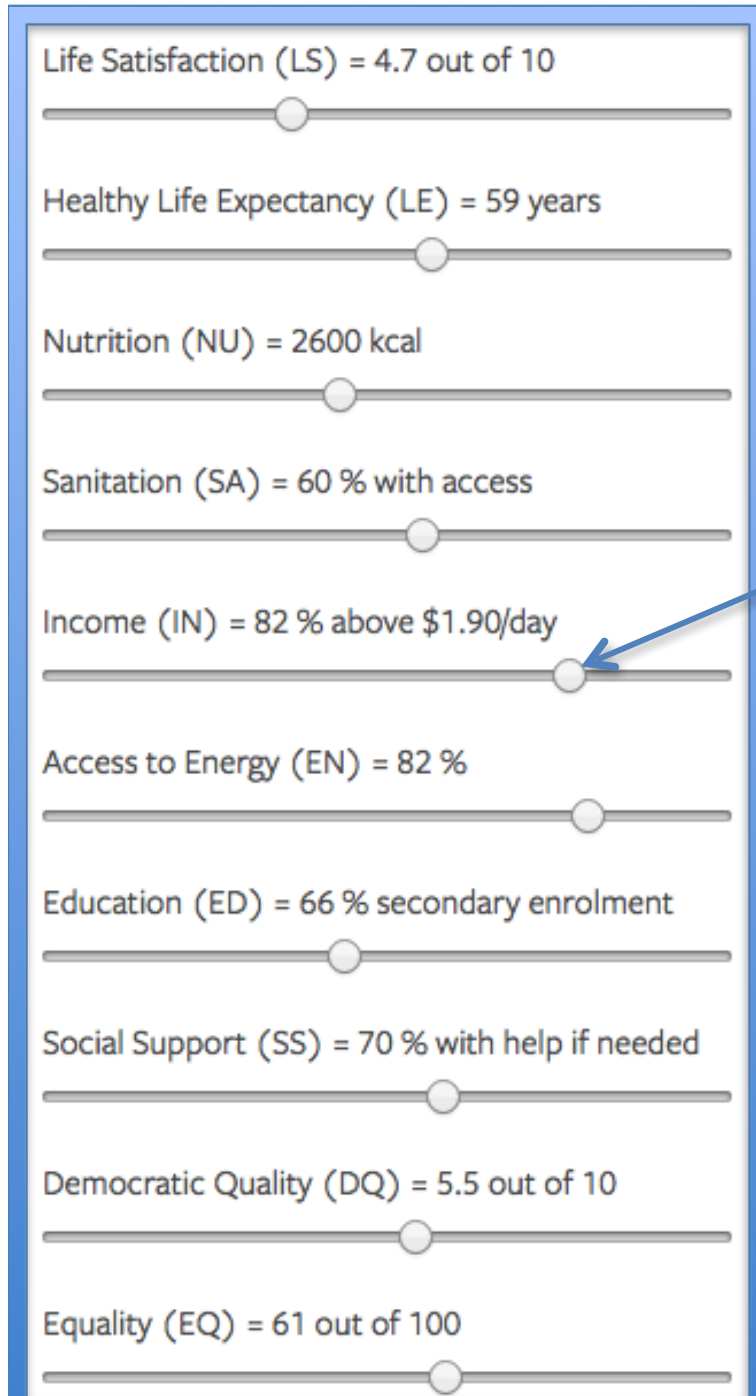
Life Satisfaction (LS) = 4.7 out of 10

Healthy Life Expectancy (LE) = 59 years

Nutrition (NU) = 2600 kcal

Sanitation (SA) = 60 % with access

Income (IN) = 82 % above \$1.90/day

Access to Energy (EN) = 82 %

Education (ED) = 66 % secondary enrolment

Social Support (SS) = 70 % with help if needed

Democratic Quality (DQ) = 5.5 out of 10

Equality (EQ) = 61 out of 100